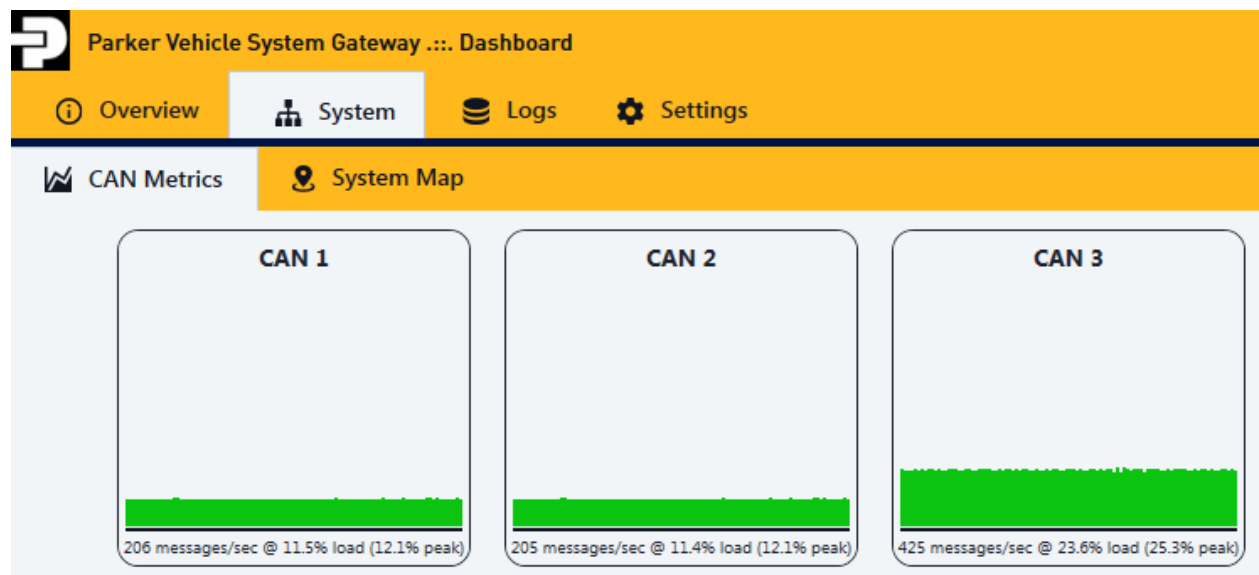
Parker Vehicle System Gateway .::. Dashboard

Overview
System
Logs
Settings

CAN Metrics
System Map

CAN 1
206 messages/sec @ 11.5% load (12.1% peak)

CAN 2
205 messages/sec @ 11.4% load (12.1% peak)

CAN 3
425 messages/sec @ 23.6% load (25.3% peak)